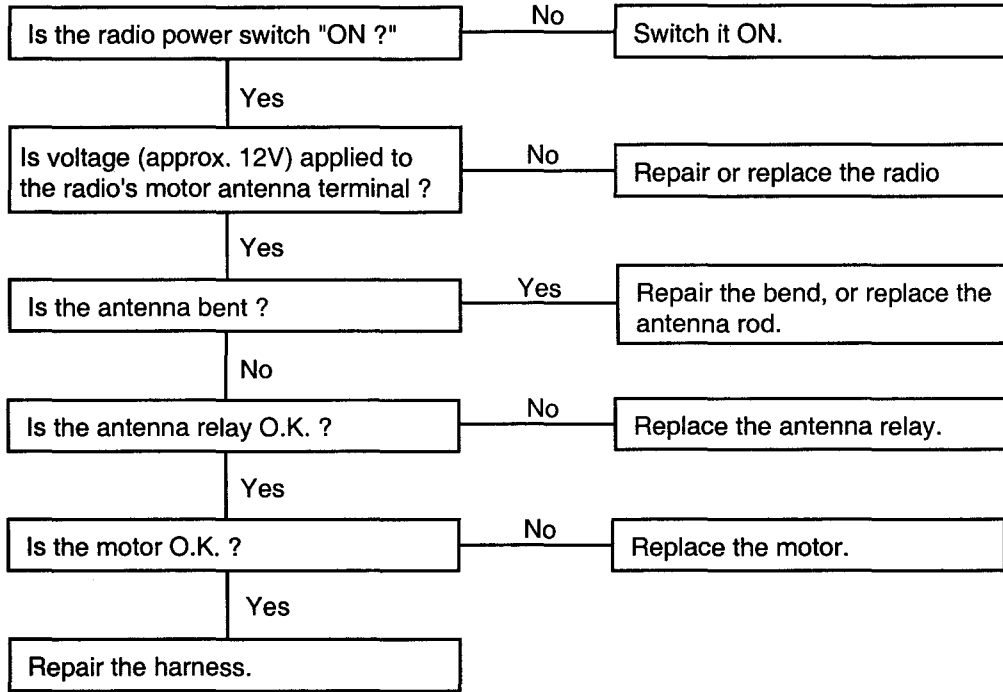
Is the radio power switch "ON ?"

No

Switch it ON.

Yes

Is voltage (approx. 12V) applied to the radio's motor antenna terminal ?

No

Repair or replace the radio

Yes

Is the antenna bent ?

Yes

Repair the bend, or replace the antenna rod.

No

Is the antenna relay O.K. ?

No

Replace the antenna relay.

Yes

Is the motor O.K. ?

No

Replace the motor.

Yes

Repair the harness.